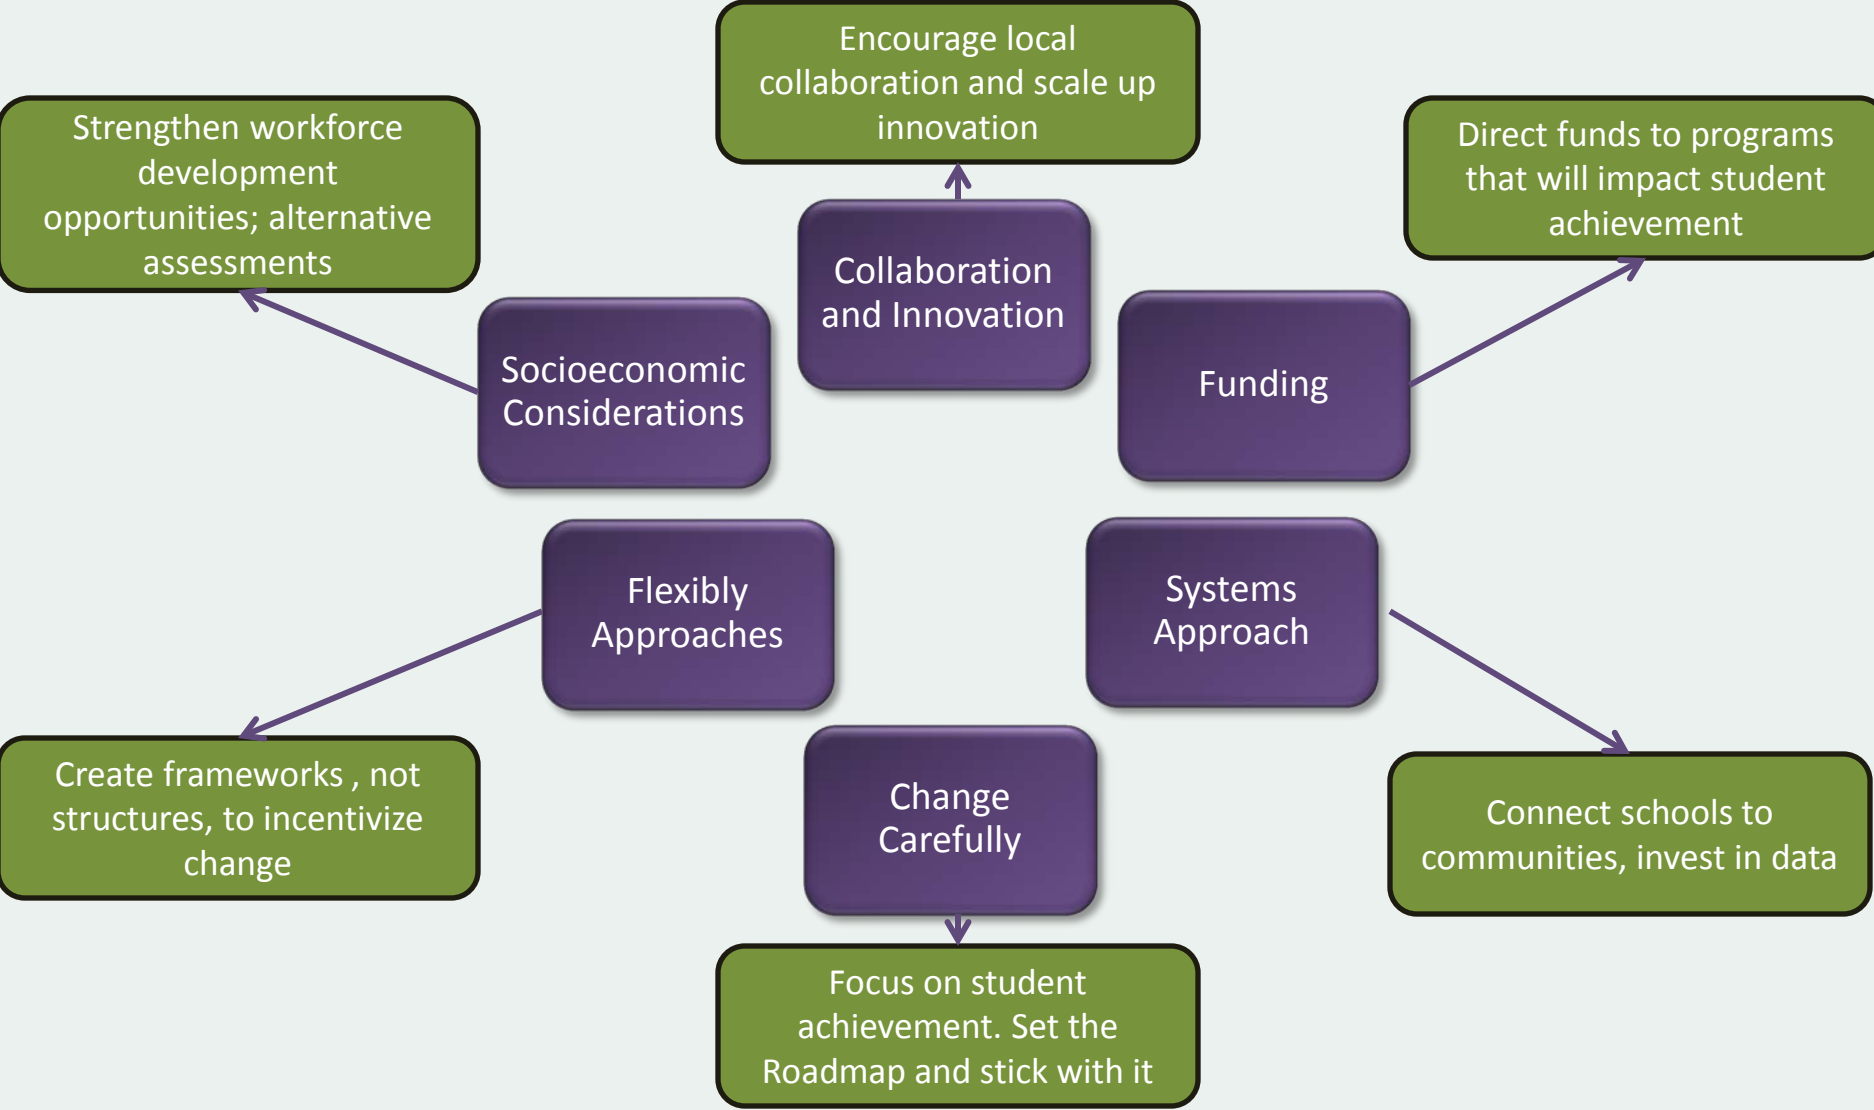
Encourage local collaboration and scale up innovation

Strengthen workforce development opportunities; alternative assessments

Direct funds to programs that will impact student achievement

Collaboration and Innovation

Socioeconomic Considerations

Funding

Flexibly Approaches

Systems Approach

Create frameworks , not structures, to incentivize change

Change Carefully

Connect schools to communities, invest in data

Focus on student achievement. Set the Roadmap and stick with it